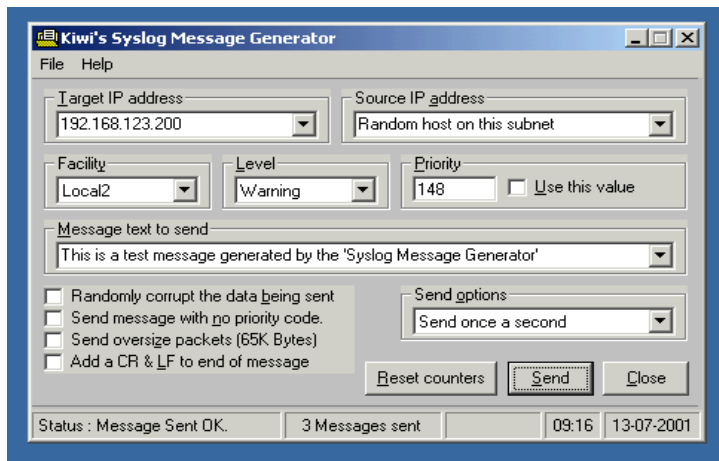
Kiwi's Syslog Message Generator

File Help

Target IP address
192.168.123.200

Source IP address
Random host on this subnet

Facility
Local2

Level
Warning

Priority
148
Use this value

Message text to send
This is a test message generated by the 'Syslog Message Generator'

Randomly corrupt the data being sent
Send message with no priority code.
Send oversize packets (65K Bytes)
Add a CR & LF to end of message

Send options
Send once a second

Reset counters
Send
Close

Status : Message Sent OK.
3 Messages sent
09:16
13-07-2001